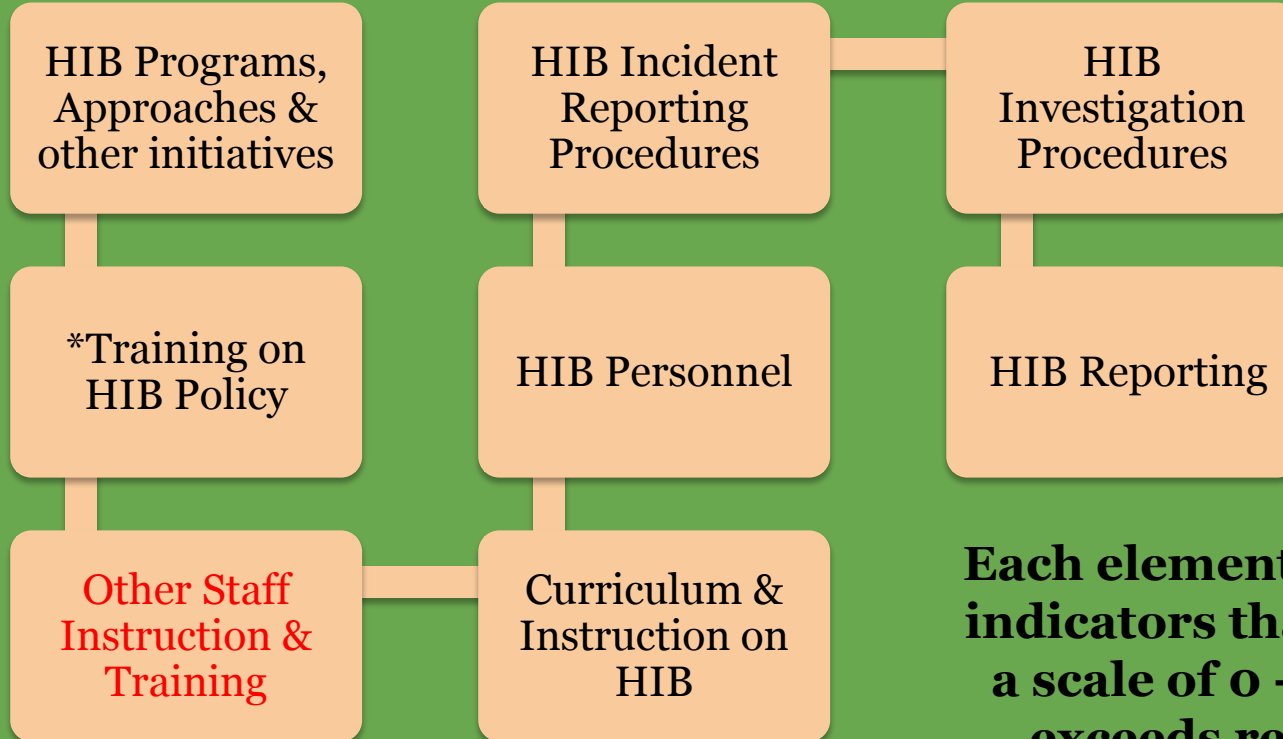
HIB Programs, Approaches & other initiatives

HIB Incident Reporting Procedures

HIB Investigation Procedures

*Training on HIB Policy

HIB Personnel

HIB Reporting

Other Staff Instruction & Training

Curriculum & Instruction on HIB

Each element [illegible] indicators th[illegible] a scale of 0 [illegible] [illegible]